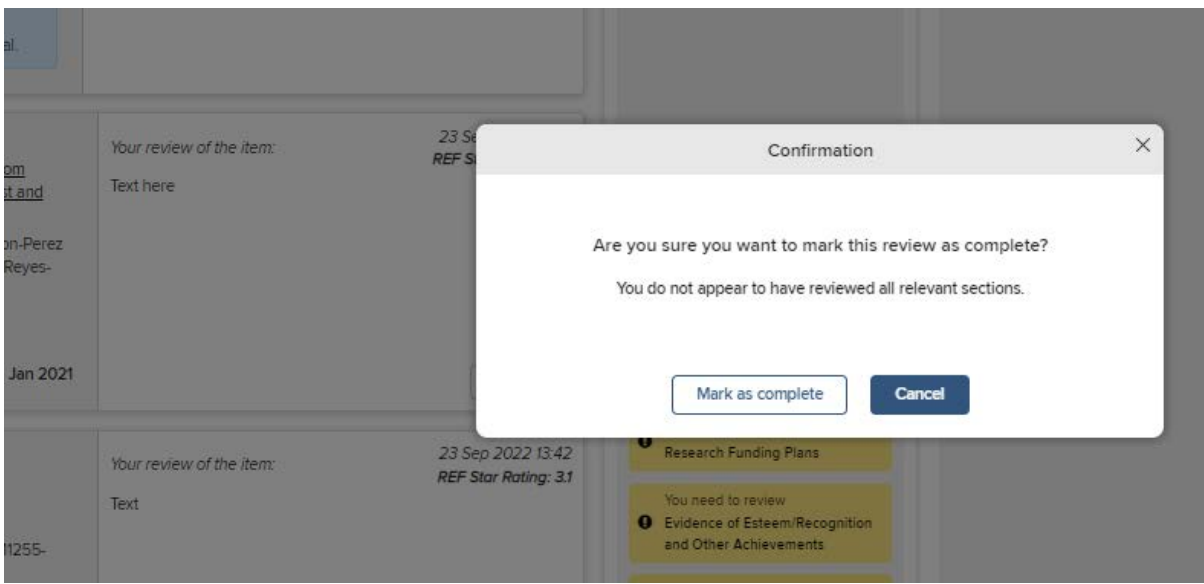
al.

om
st and

on-Perez
Reyes-

Jan 2021

Your review of the item:

23 Se
REF S

Text here

Confirmation

×

Are you sure you want to mark this review as complete?

You do not appear to have reviewed all relevant sections.

Mark as complete

Cancel

Your review of the item:

23 Sep 2022 13:42
REF Star Rating: 3.1

Text

11255-

Research Funding Plans

You need to review
Evidence of Esteem/Recognition and Other Achievements